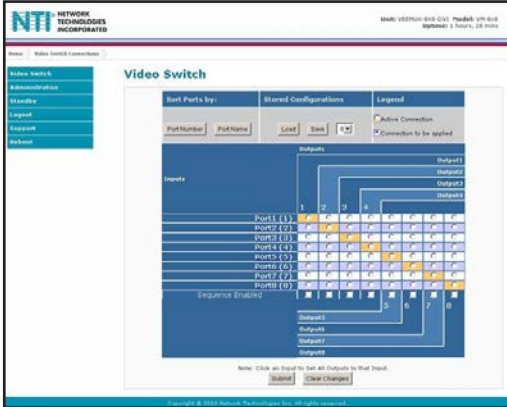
NTI NETWORK TECHNOLOGIES INCORPORATED

Unit: VEEMUX-8X8-DVI Model: VM-8x8
Uptime: 1 hours, 28 mins

Home > Video Switch Connections

Video Switch
Administration
Standby
Logout
Support
Reboot

Video Switch

Sort Ports by:
Port Number
Port Name

Stored Configurations
Load
Save
0

Legend
Active Connection
Connection to be applied

Outputs
Inputs
Output1
Output2
Output3
Output4
1 2 3 4
Port1 (1)
Port2 (2)
Port3 (3)
Port4 (4)
Port5 (5)
Port6 (6)
Port7 (7)
Port8 (8)
Sequence Enabled
5 6 7 8
Output5
Output6
Output7
Output8

Note: Click an Input to Set All Outputs to that Input.
Submit
Clear Changes

Copyright © 2010 Network Technologies Inc. All rights reserved.